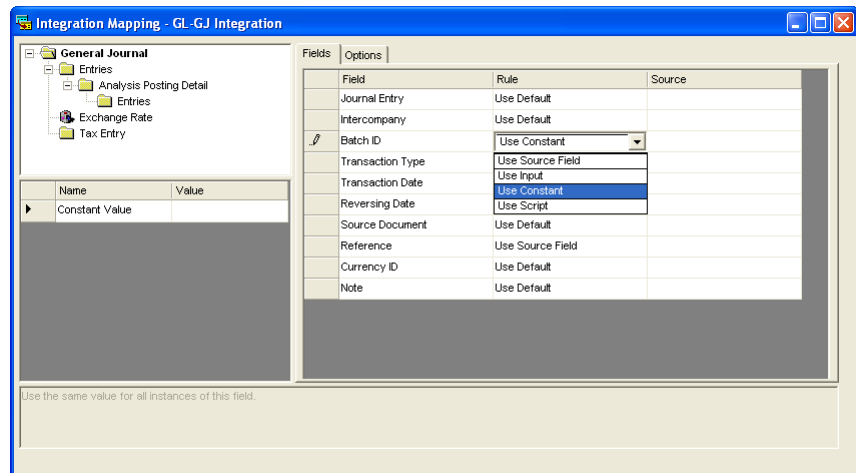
Integration Mapping - GL-GJ Integration

General Journal
Entries
Analysis Posting Detail
Entries
Exchange Rate
Tax Entry

| Name | Value |
|---|---|
| Constant Value | |

Fields | Options

| Field | Rule | Source |
|---|---|---|
| Journal Entry | Use Default | |
| Intercompany | Use Default | |
| Batch ID | Use Constant | |
| Transaction Type | Use Source Field | |
| Transaction Date | Use Input | |
| Reversing Date | Use Constant | |
| | Use Script | |
| Source Document | Use Default | |
| Reference | Use Source Field | |
| Currency ID | Use Default | |
| Note | Use Default | |

Use the same value for all instances of this field.